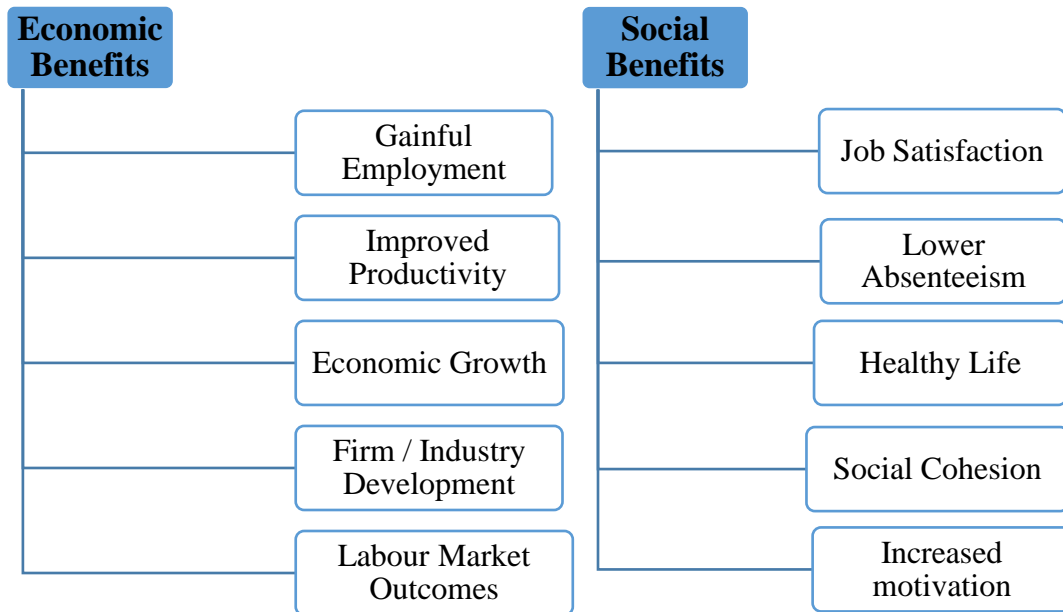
Economic Benefits

Gainful Employment

Improved Productivity

Economic Growth

Firm / Industry Development

Labour Market Outcomes

Social Benefits

Job Satisfaction

Lower Absenteeism

Healthy Life

Social Cohesion

Increased motivation